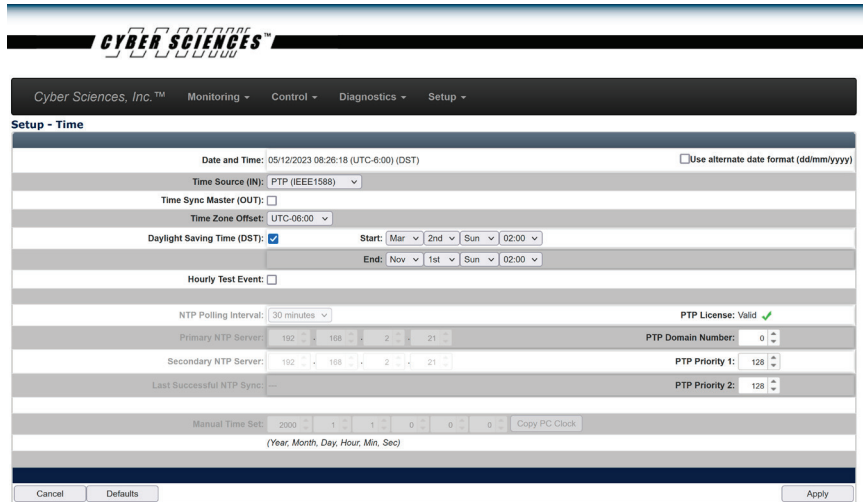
CYBER SCIENCES™

Cyber Sciences, Inc.™ Monitoring ▾ Control ▾ Diagnostics ▾ Setup ▾

Setup - Time

Date and Time: 05/12/2023 08:26:18 (UTC-6:00) (DST)

Use alternate date format (dd/mm/yyyy)

Time Source (IN): PTP (IEEE1588)

Time Sync Master (OUT):

Time Zone Offset: UTC-06:00

Daylight Saving Time (DST): Start: Mar 2nd Sun 02:00

End: Nov 1st Sun 02:00

Hourly Test Event:

NTP Polling Interval: 30 minutes

PTP License: Valid ✓

Primary NTP Server: 192 . 168 . 2 . 21

PTP Domain Number: 0

Secondary NTP Server: 192 . 168 . 2 . 21

PTP Priority 1: 128

Last Successful NTP Sync: —

PTP Priority 2: 128

Manual Time Set: 2000 1 1 0 0 0 Copy PC Clock

(Year, Month, Day, Hour, Min, Sec)

Cancel Defaults Apply